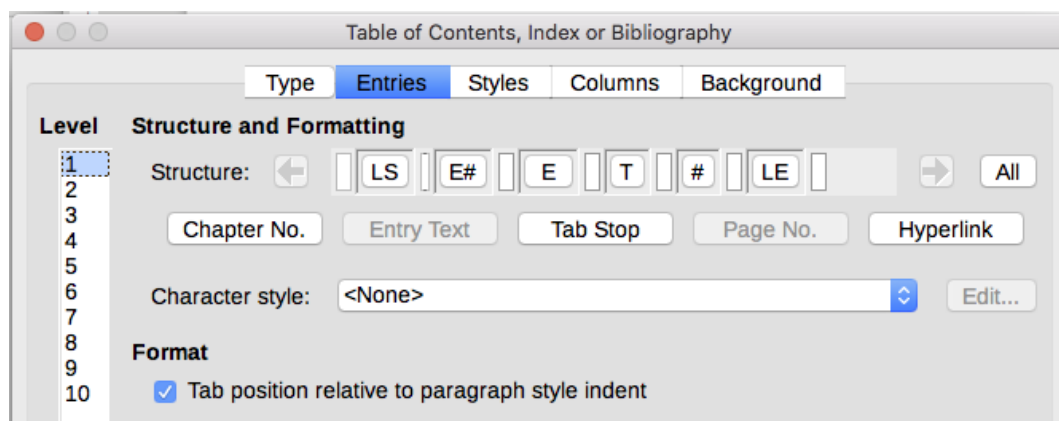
Table of Contents, Index or Bibliography

Type
Entries
Styles
Columns
Background

Level
1
2
3
4
5
6
7
8
9
10

Structure and Formatting

Structure:
LS
E#
E
T
#
LE
All

Chapter No.
Entry Text
Tab Stop
Page No.
Hyperlink

Character style: <None>
Edit...

Format

Tab position relative to paragraph style indent